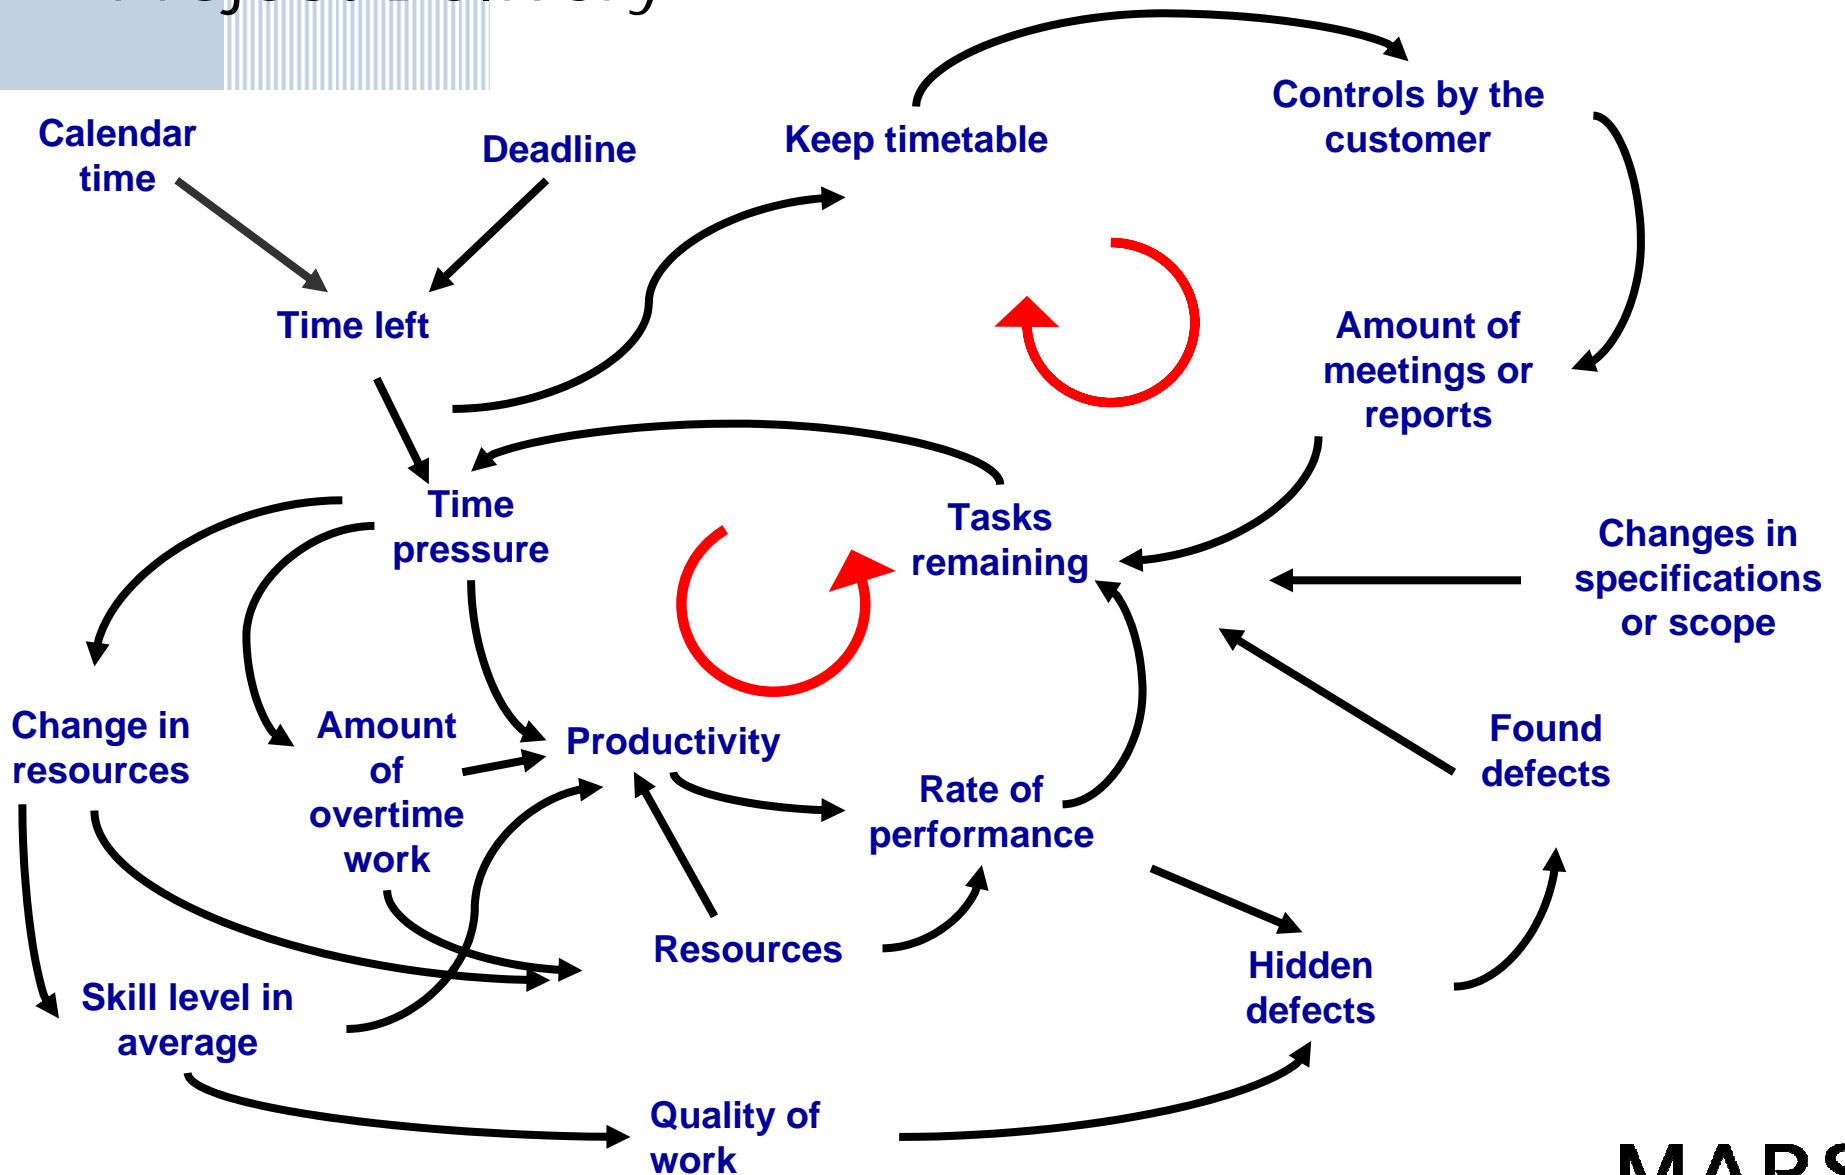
Calendar time

Deadline

Keep timetable

Controls by the customer

Time left

Amount of meetings or reports

Time pressure

Tasks remaining

Changes in specifications or scope

Change in resources

Amount of overtime work

Productivity

Found defects

Rate of performance

Resources

Hidden defects

Skill level in average

Quality of work

MARS